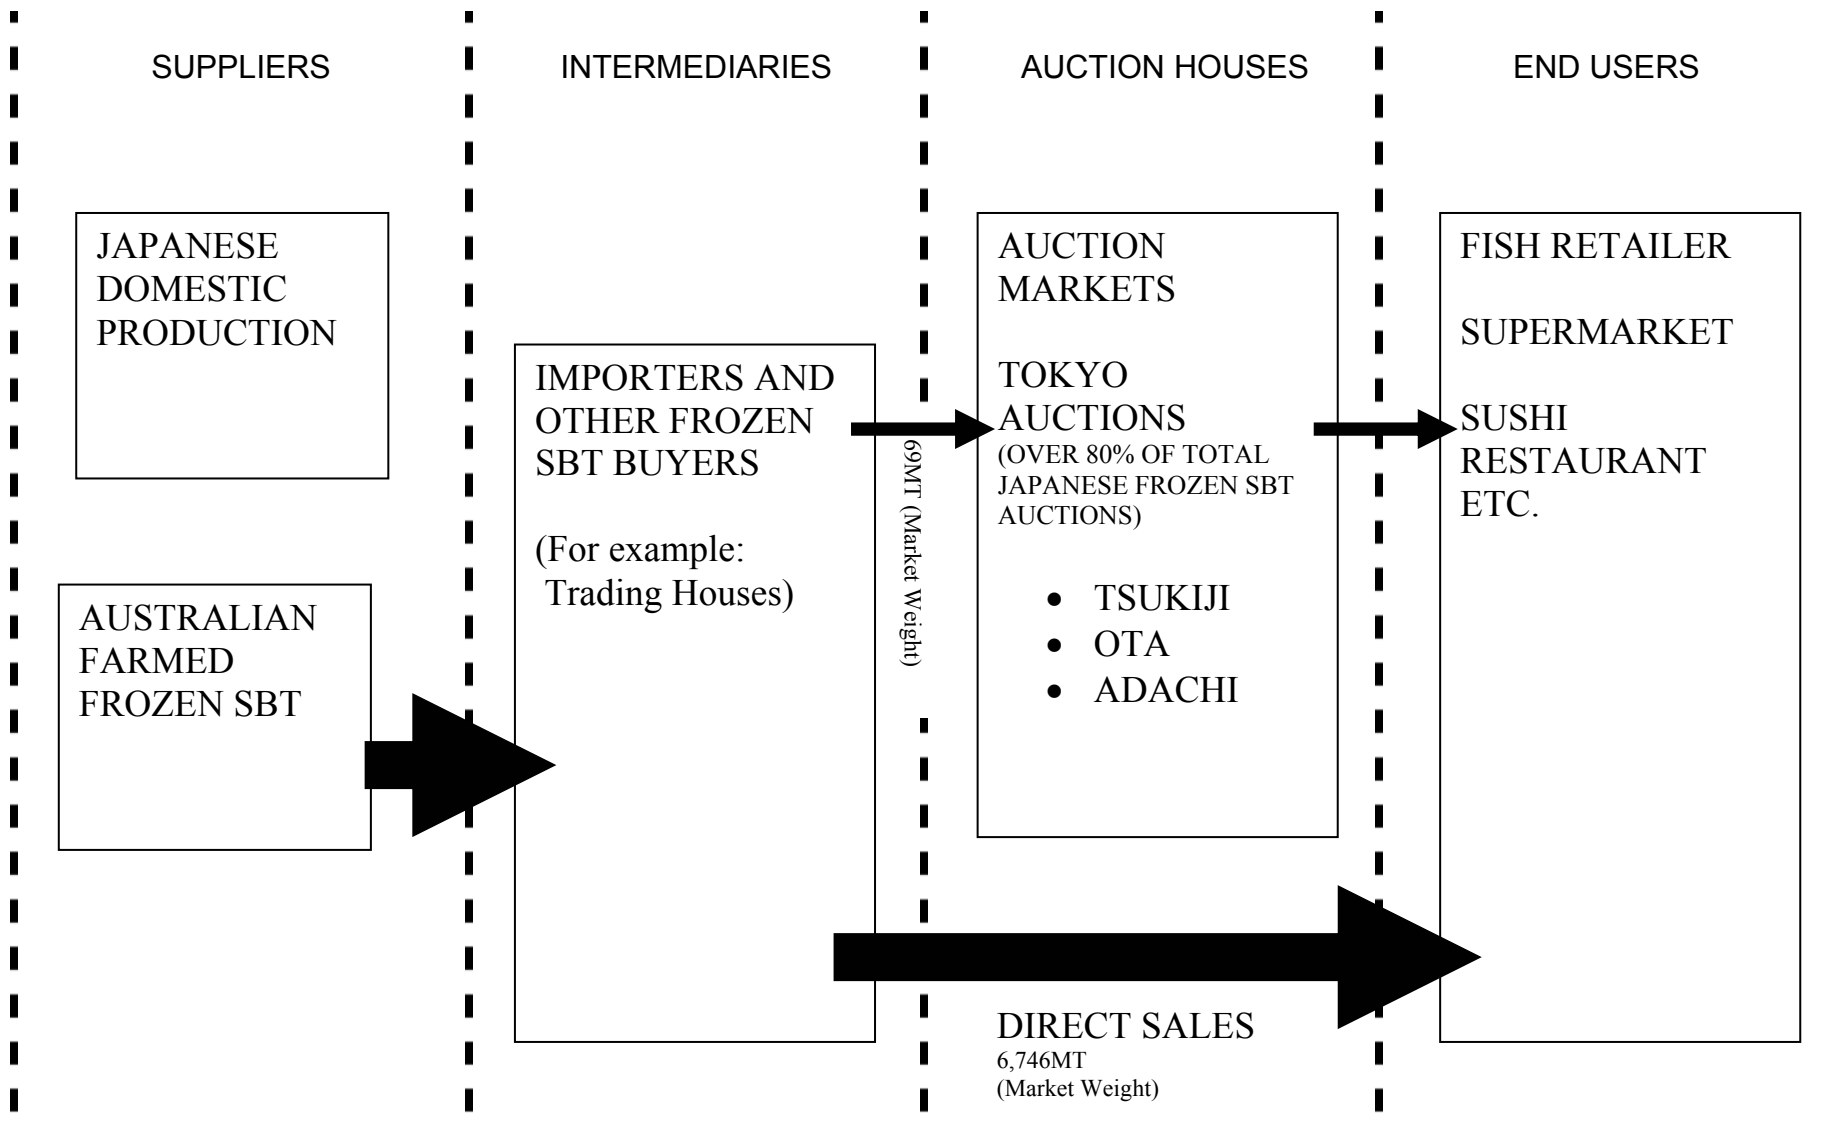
SUPPLIERS

INTERMEDIARIES

AUCTION HOUSES

END USERS

JAPANESE DOMESTIC PRODUCTION

AUSTRALIAN FARMED FROZEN SBT

IMPORTERS AND OTHER FROZEN SBT BUYERS

(For example: Trading Houses)

69MT (Market Weight)

AUCTION MARKETS

TOKYO AUCTIONS
(OVER 80% OF TOTAL JAPANESE FROZEN SBT AUCTIONS)

- TSUKIJI
- OTA
- ADACHI

FISH RETAILER

SUPERMARKET

SUSHI RESTAURANT ETC.

DIRECT SALES
6,746MT
(Market Weight)